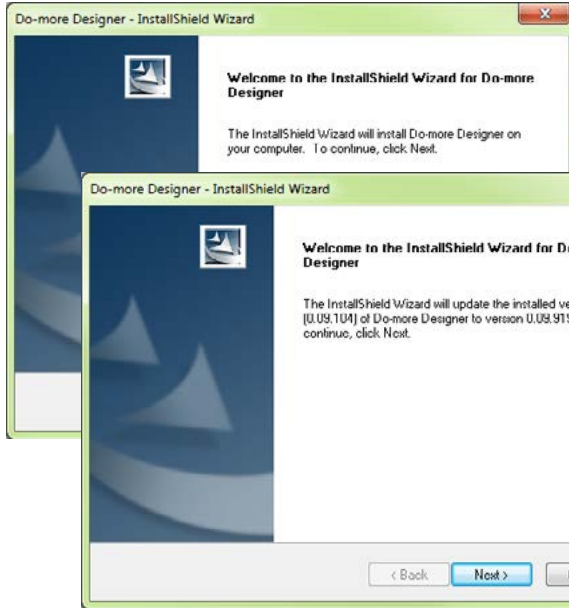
Do-more Designer - InstallShield Wizard

Welcome to the InstallShield Wizard for Do-more Designer

The InstallShield Wizard will install Do-more Designer on your computer. To continue, click Next.

Do-more Designer - InstallShield Wizard

Welcome to the InstallShield Wizard for Do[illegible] Designer

The InstallShield Wizard will update the installed ve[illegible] (0.09.104) of Do-more Designer to version 0.09.91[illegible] continue, click Next.

< Back Next >